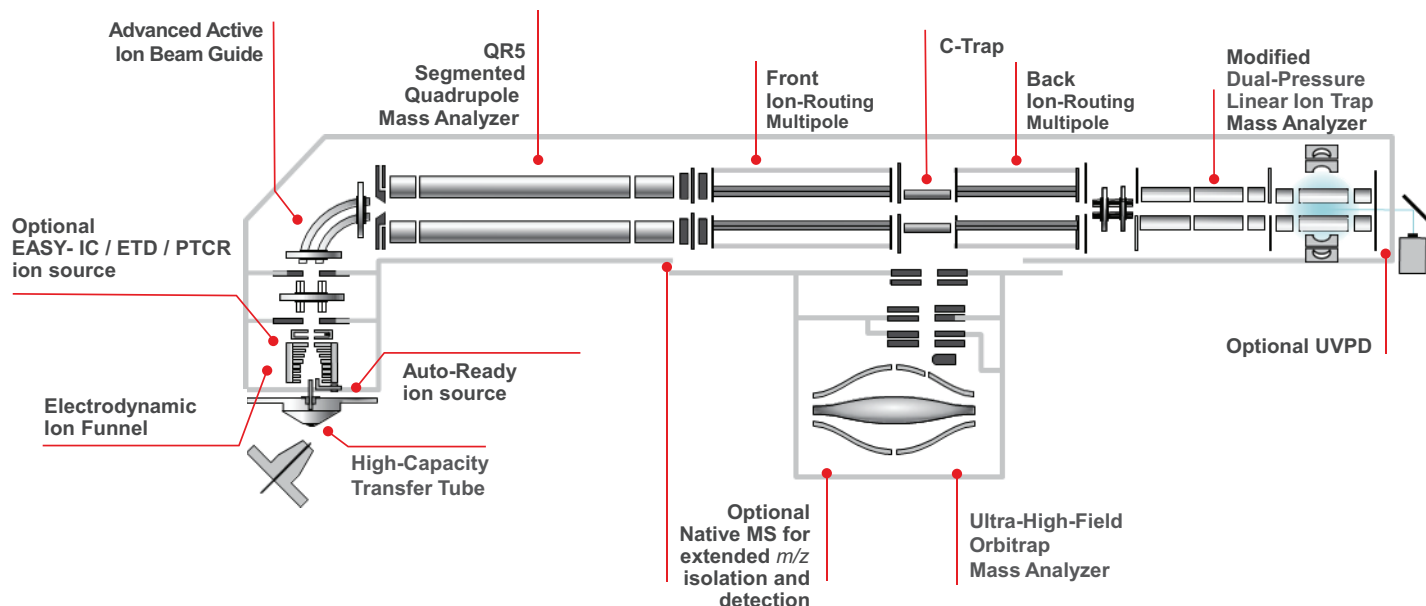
Advanced Active Ion Beam Guide

QR5 Segmented Quadrupole Mass Analyzer

Front Ion-Routing Multipole

C-Trap

Back Ion-Routing Multipole

Modified Dual-Pressure Linear Ion Trap Mass Analyzer

Optional EASY- IC / ETD / PTCR ion source

Optional UVPD

Auto-Ready ion source

Electrodynamic Ion Funnel

High-Capacity Transfer Tube

Optional Native MS for extended *m/z* isolation and detection

Ultra-High-Field Orbitrap Mass Analyzer